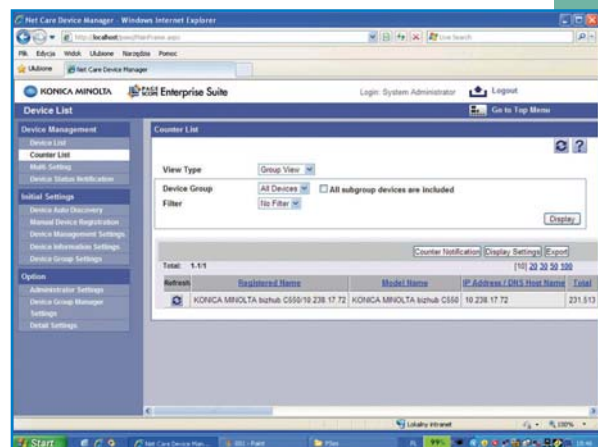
Net Care Device Manager - Windows Internet Explorer

http://localhost/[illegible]

Live Search

Plik Edycja Widok Ulubione Narzędzia Pomoc

Ulubione Net Care Device Manager

KONICA MINOLTA PAGE SCOPE Enterprise Suite

Login: System Administrator Logout

Device List

Go to Top Menu

Device Management
Device List
Counter List
Multi Setting
Device Status Notification

Initial Settings
Device Auto Discovery
Manual Device Registration
Device Management Settings
Device Information Settings
Device Group Settings

Option
Administrator Settings
Device Group Manager Settings
Detail Settings

Counter List

View Type Group View
Device Group All Devices All subgroup devices are included
Filter No Filter

Display

Counter Notification Display Settings Export

Total: 1-1/1

[10] 20 30 50 100

| Refresh | Registered Name | Model Name | IP Address / DNS Host Name | Total |
|---|---|---|---|---|
| | KONICA MINOLTA bizhub C550/10.238.17.72 | KONICA MINOLTA bizhub C550 | 10.238.17.72 | 231,513 |

Lokalny intranet 100%

Start Net Care Device Man... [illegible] - Paint Pliki PL 10:46